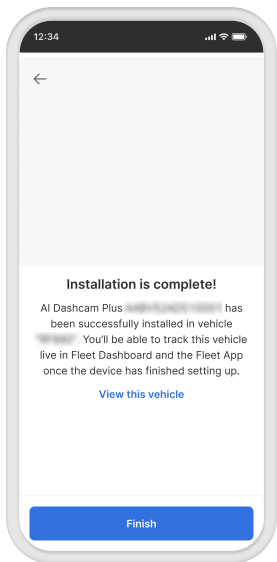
12:34

Installation is complete!

AI Dashcam Plus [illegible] has been successfully installed in vehicle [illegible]. You'll be able to track this vehicle live in Fleet Dashboard and the Fleet App once the device has finished setting up.

View this vehicle

Finish